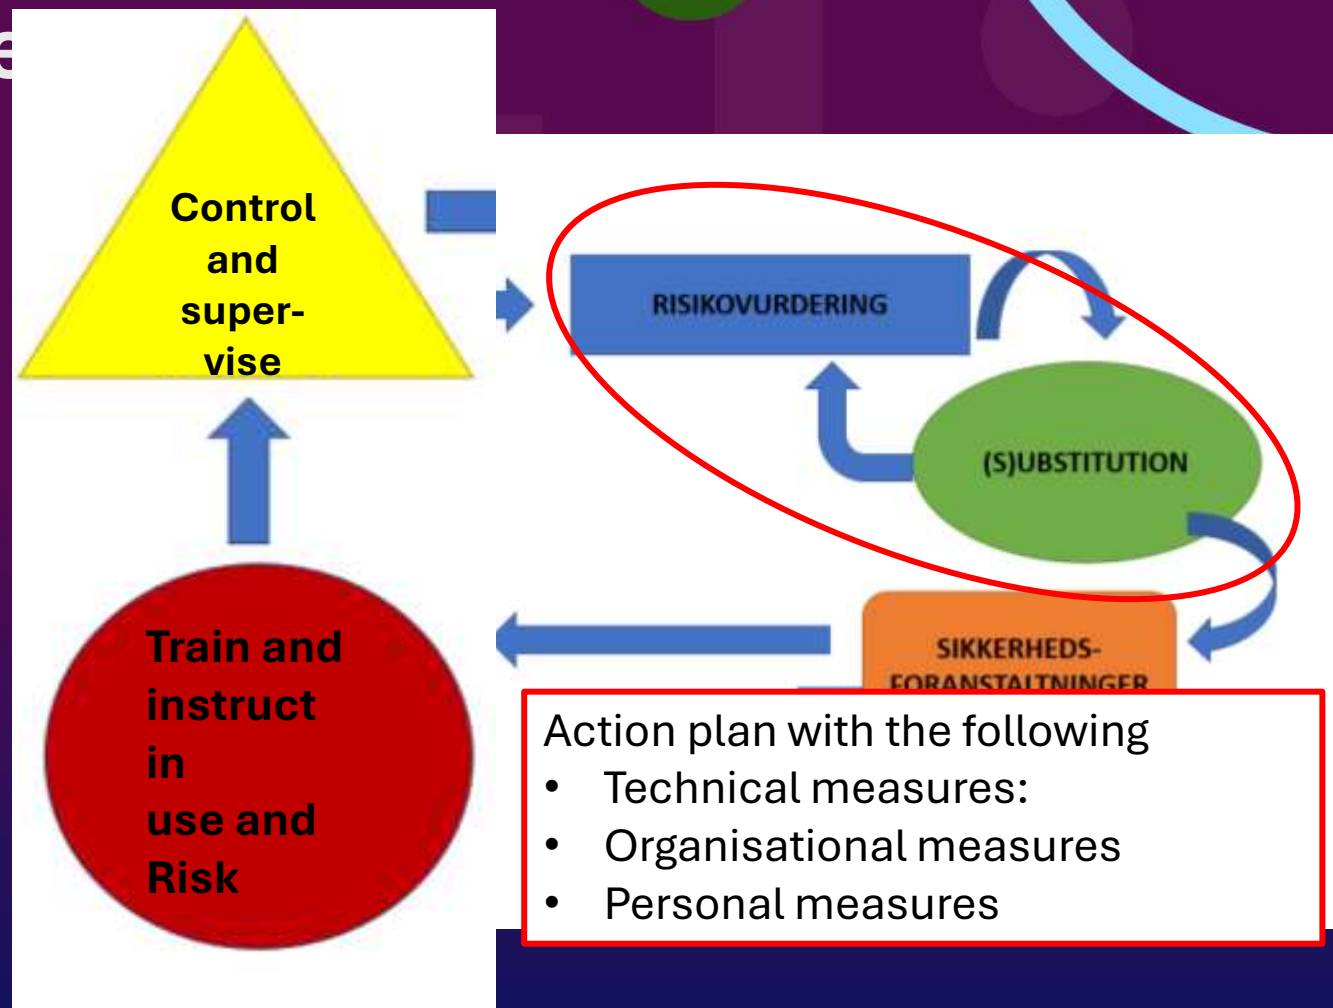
Control and super-vise

RISIKOVURDERING

(S)UBSTITUTION

SIKKERHEDS-FORANSTALTNINGER

Train and instruct in use and Risk

Action plan with the following
• Technical measures:
• Organisational measures
• Personal measures